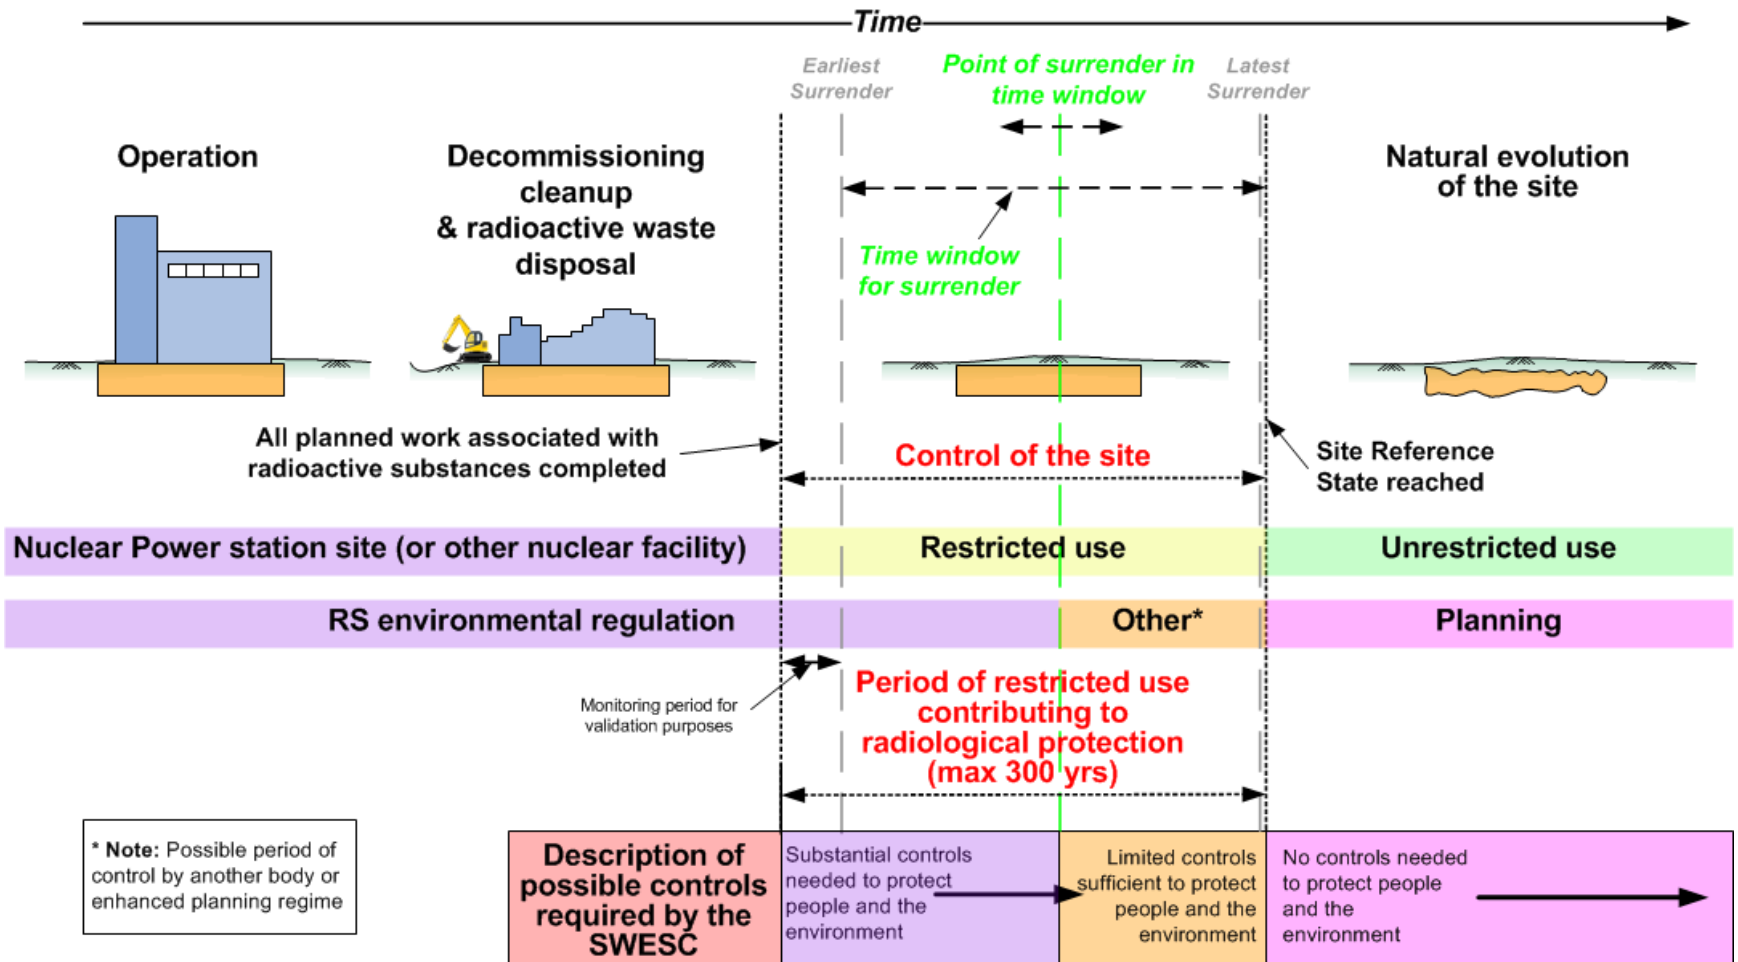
Time

Earliest Surrender

Point of surrender in time window

Latest Surrender

Operation

Decommissioning cleanup & radioactive waste disposal

Time window for surrender

Natural evolution of the site

All planned work associated with radioactive substances completed

Control of the site

Site Reference State reached

Nuclear Power station site (or other nuclear facility)

Restricted use

Unrestricted use

RS environmental regulation

Other*

Planning

Monitoring period for validation purposes

Period of restricted use contributing to radiological protection (max 300 yrs)

* Note: Possible period of control by another body or enhanced planning regime

Description of possible controls required by the SWESC

Substantial controls needed to protect people and the environment

Limited controls sufficient to protect people and the environment

No controls needed to protect people and the environment